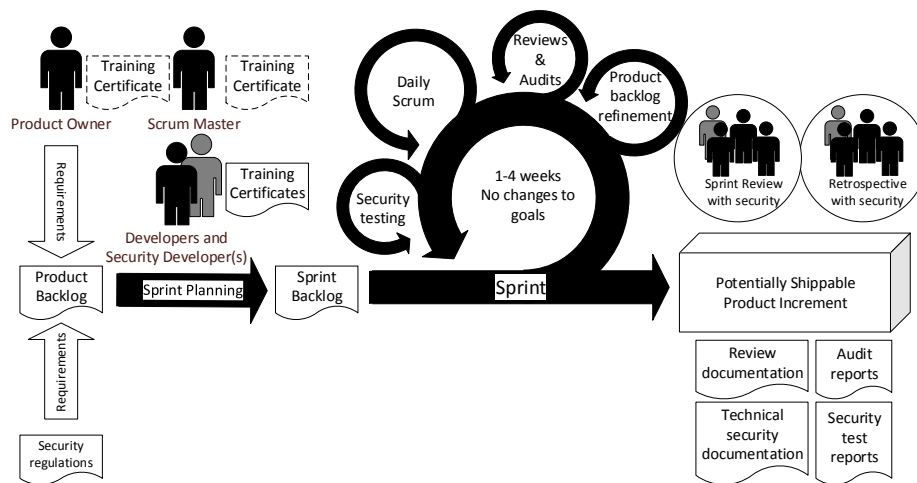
Training Certificate

Training Certificate

Product Owner

Scrum Master

Requirements

Training Certificates

Developers and Security Developer(s)

Product Backlog

Sprint Planning

Sprint Backlog

Requirements

Security regulations

Daily Scrum

Reviews & Audits

Product backlog refinement

Security testing

1-4 weeks No changes to goals

Sprint

Sprint Review with security

Retrospective with security

Potentially Shippable Product Increment

Review documentation

Audit reports

Technical security documentation

Security test reports